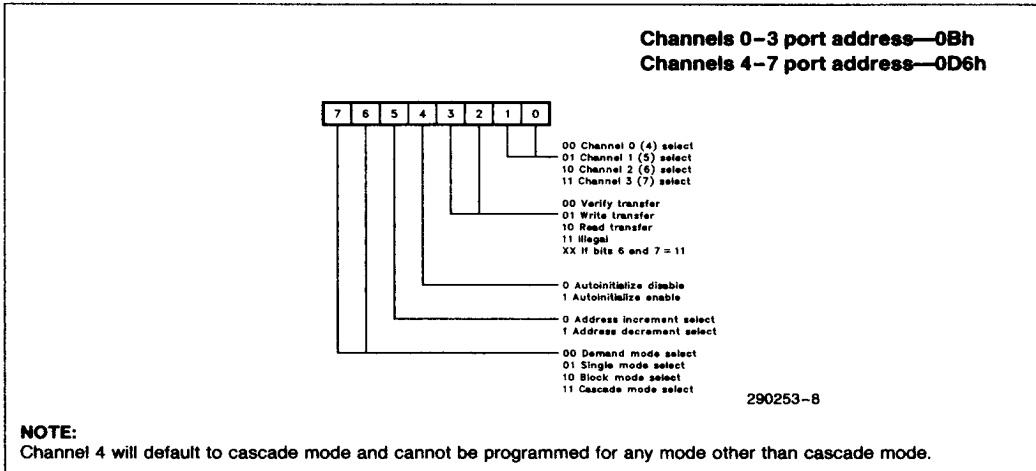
Channels 0–3 port address—0Bh
Channels 4–7 port address—0D6h

| 7 | 6 | 5 | 4 | 3 | 2 | 1 | 0 |
|---|---|---|---|---|---|---|---|

00 Channel 0 (4) select
01 Channel 1 (5) select
10 Channel 2 (6) select
11 Channel 3 (7) select

00 Verify transfer
01 Write transfer
10 Read transfer
11 Illegal
XX If bits 6 and 7 = 11

0 Autoinitialize disable
1 Autoinitialize enable

0 Address increment select
1 Address decrement select

00 Demand mode select
01 Single mode select
10 Block mode select
11 Cascade mode select

290253–8

NOTE:
Channel 4 will default to cascade mode and cannot be programmed for any mode other than cascade mode.